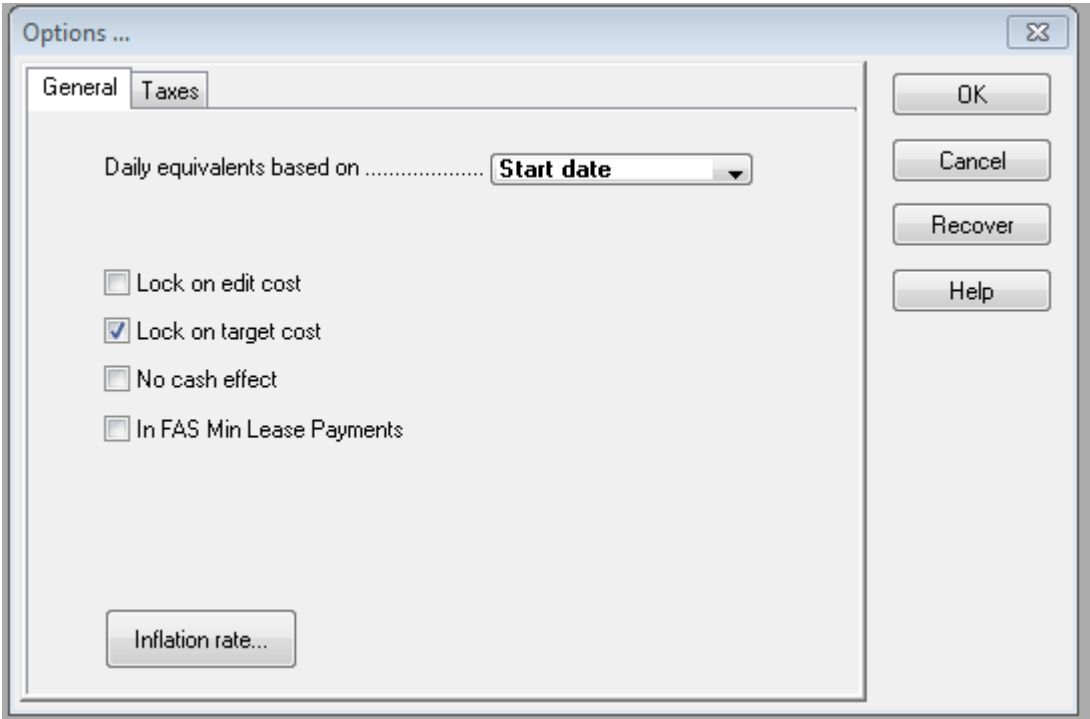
Options ...

General
Taxes

Daily equivalents based on .................... Start date

Lock on edit cost

Lock on target cost

No cash effect

In FAS Min Lease Payments

Inflation rate...

OK

Cancel

Recover

Help